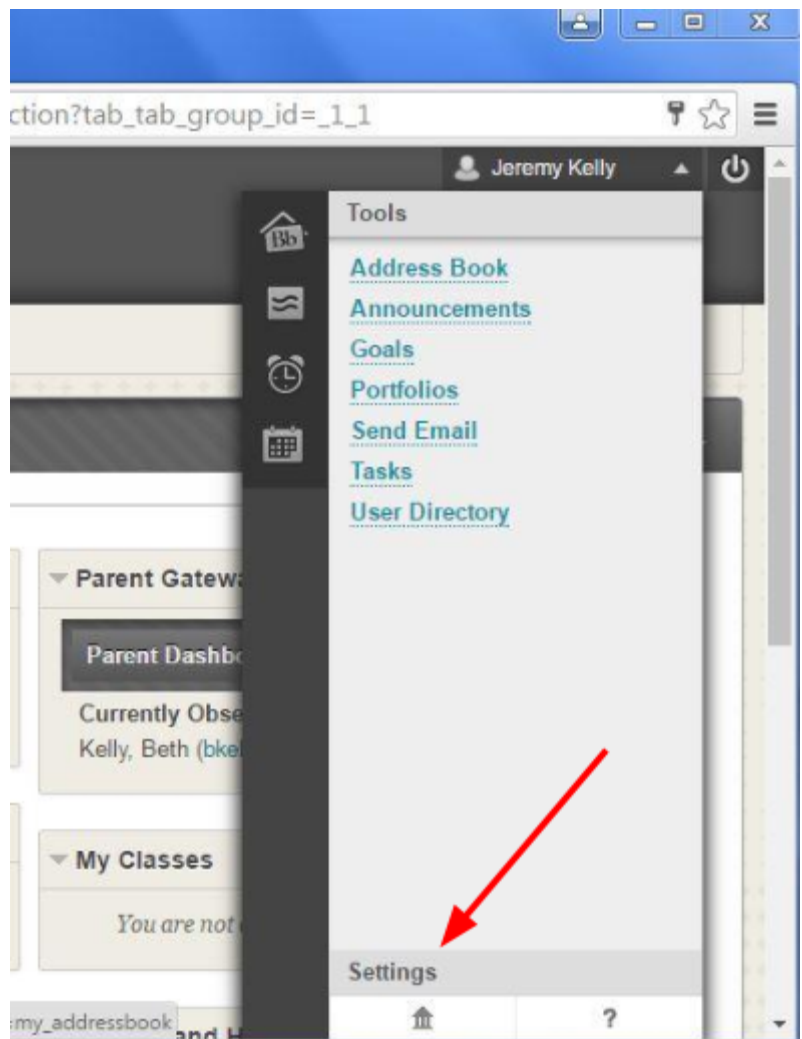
ction?tab_tab_group_id=_1_1

Jeremy Kelly

Bb

Tools

Address Book
Announcements
Goals
Portfolios
Send Email
Tasks
User Directory

Parent Gatew

Parent Dashbo

Currently Obse
Kelly, Beth (bke

My Classes

You are not

Settings

?

my_addressbook

and H